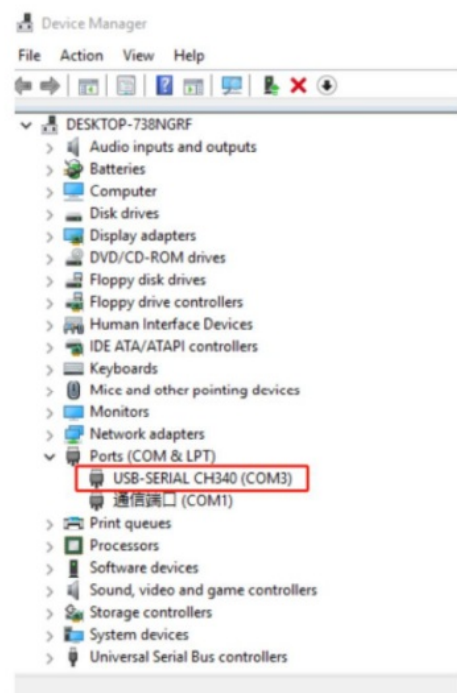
Device Manager

File Action View Help

DESKTOP-738NGRF
Audio inputs and outputs
Batteries
Computer
Disk drives
Display adapters
DVD/CD-ROM drives
Floppy disk drives
Floppy drive controllers
Human Interface Devices
IDE ATA/ATAPI controllers
Keyboards
Mice and other pointing devices
Monitors
Network adapters
Ports (COM & LPT)
USB-SERIAL CH340 (COM3)
通信端口 (COM1)
Print queues
Processors
Software devices
Sound, video and game controllers
Storage controllers
System devices
Universal Serial Bus controllers